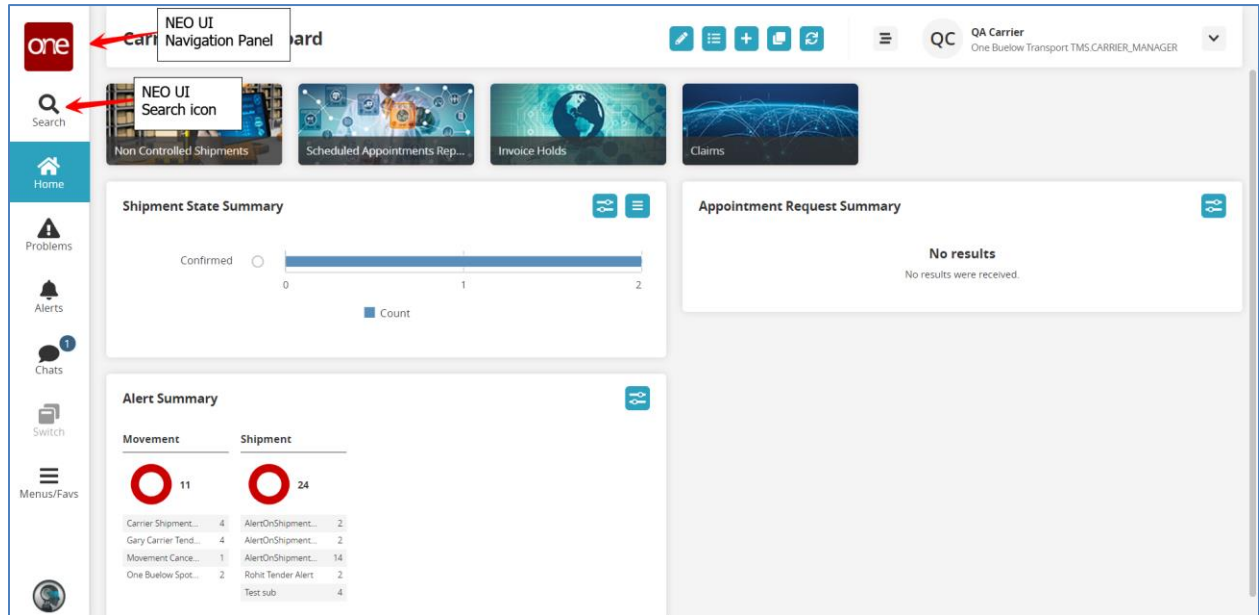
one

NEO UI
Navigation Panel

Carr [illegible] ard

QC QA Carrier
One Buelow Transport TMS.CARRIER_MANAGER

NEO UI
Search icon

Search

Home

Problems

Alerts

1
Chats

Switch

Menus/Favs

Non Controlled Shipments

Scheduled Appointments Rep...

Invoice Holds

Claims

Shipment State Summary

Confirmed

0 1 2

Count

Appointment Request Summary

No results
No results were received.

Alert Summary

Movement

11

| | |
|---|---|
| Carrier Shipment... | 4 |
| Gary Carrier Tend... | 4 |
| Movement Cance... | 1 |
| One Buelow Spot... | 2 |

Shipment

24

| | |
|---|---|
| AlertOnShipment... | 2 |
| AlertOnShipment... | 2 |
| AlertOnShipment... | 14 |
| Rohit Tender Alert | 2 |
| Test sub | 4 |